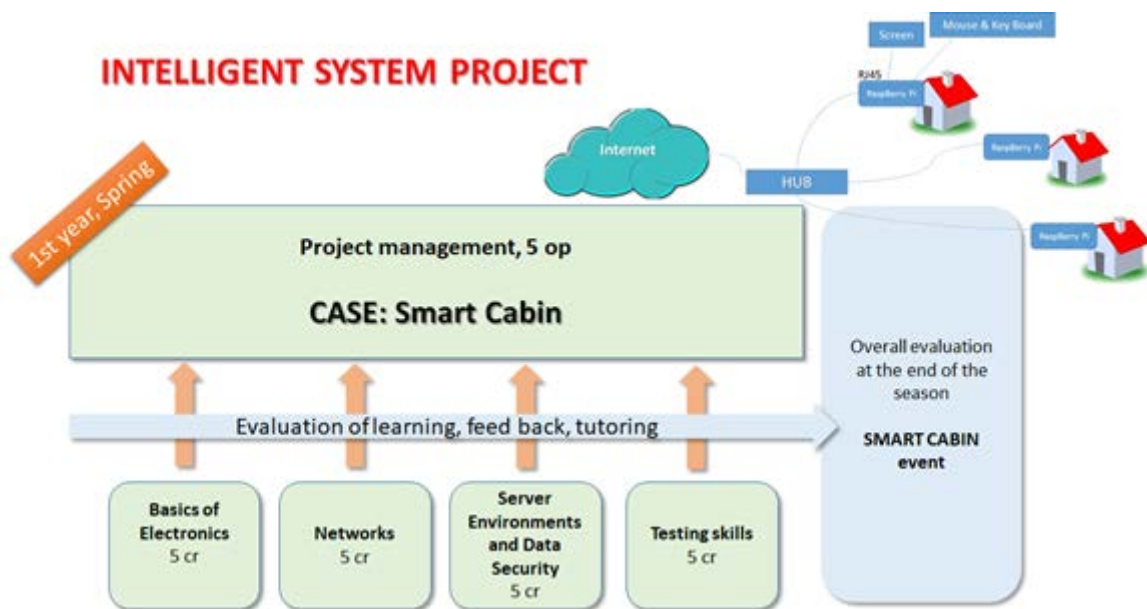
INTELLIGENT SYSTEM PROJECT

Screen

Mouse & Key Board

RJ45

Raspberry Pi

Internet

Raspberry Pi

HUB

Raspberry Pi

1st year, Spring

Project management, 5 op

CASE: Smart Cabin

Overall evaluation at the end of the season

SMART CABIN event

Evaluation of learning, feed back, tutoring

Basics of Electronics
5 cr

Networks
5 cr

Server Environments and Data Security
5 cr

Testing skills
5 cr